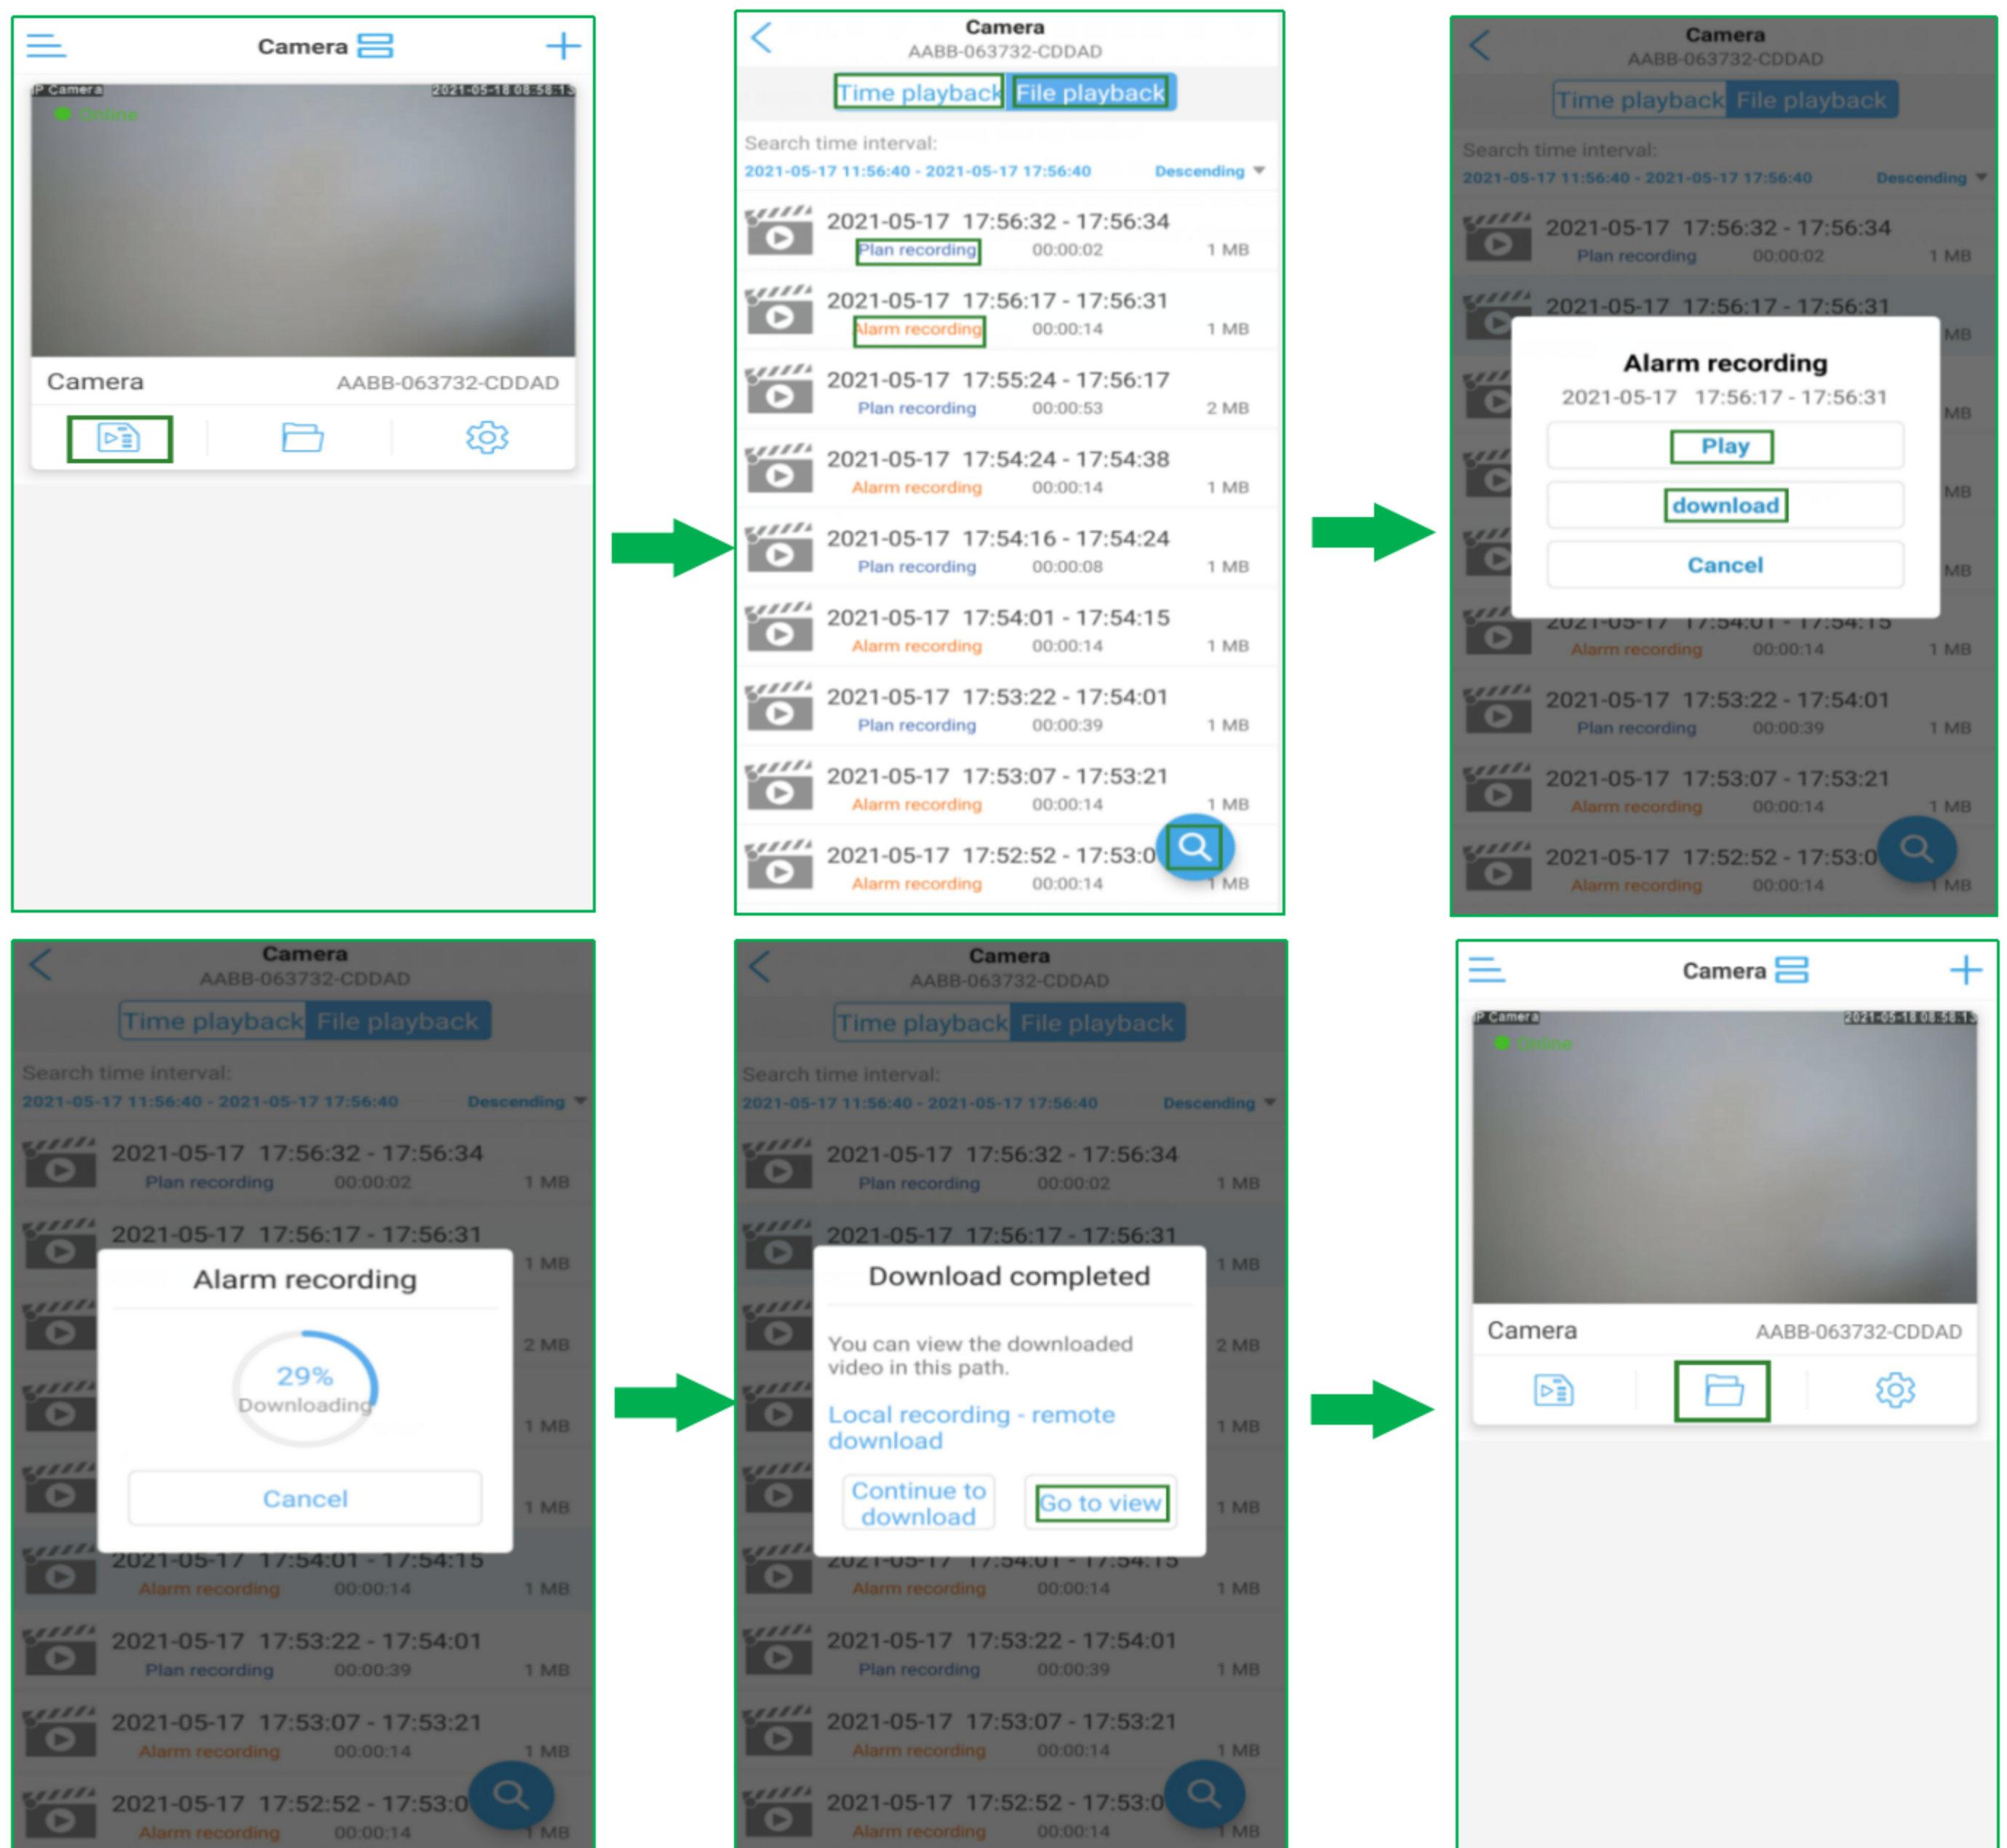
Camera

IP Camera 2021-05-18 08:58:13
Online

Camera AABB-063732-CDDAD

Camera
AABB-063732-CDDAD
Time playback File playback
Search time interval:
2021-05-17 11:56:40 - 2021-05-17 17:56:40 Descending

2021-05-17 17:56:32 - 17:56:34
Plan recording 00:00:02 1 MB
2021-05-17 17:56:17 - 17:56:31
Alarm recording 00:00:14 1 MB
2021-05-17 17:55:24 - 17:56:17
Plan recording 00:00:53 2 MB
2021-05-17 17:54:24 - 17:54:38
Alarm recording 00:00:14 1 MB
2021-05-17 17:54:16 - 17:54:24
Plan recording 00:00:08 1 MB
2021-05-17 17:54:01 - 17:54:15
Alarm recording 00:00:14 1 MB
2021-05-17 17:53:22 - 17:54:01
Plan recording 00:00:39 1 MB
2021-05-17 17:53:07 - 17:53:21
Alarm recording 00:00:14 1 MB
2021-05-17 17:52:52 - 17:53:0
Alarm recording 00:00:14 1 MB

Camera
AABB-063732-CDDAD
Time playback File playback
Search time interval:
2021-05-17 11:56:40 - 2021-05-17 17:56:40 Descending

Alarm recording
2021-05-17 17:56:17 - 17:56:31
Play
download
Cancel

Camera
AABB-063732-CDDAD
Time playback File playback

Alarm recording
29%
Downloading
Cancel

Camera
AABB-063732-CDDAD
Time playback File playback

Download completed
You can view the downloaded video in this path.
Local recording - remote download
Continue to download
Go to view

Camera
IP Camera 2021-05-18 08:58:13
Online
Camera AABB-063732-CDDAD